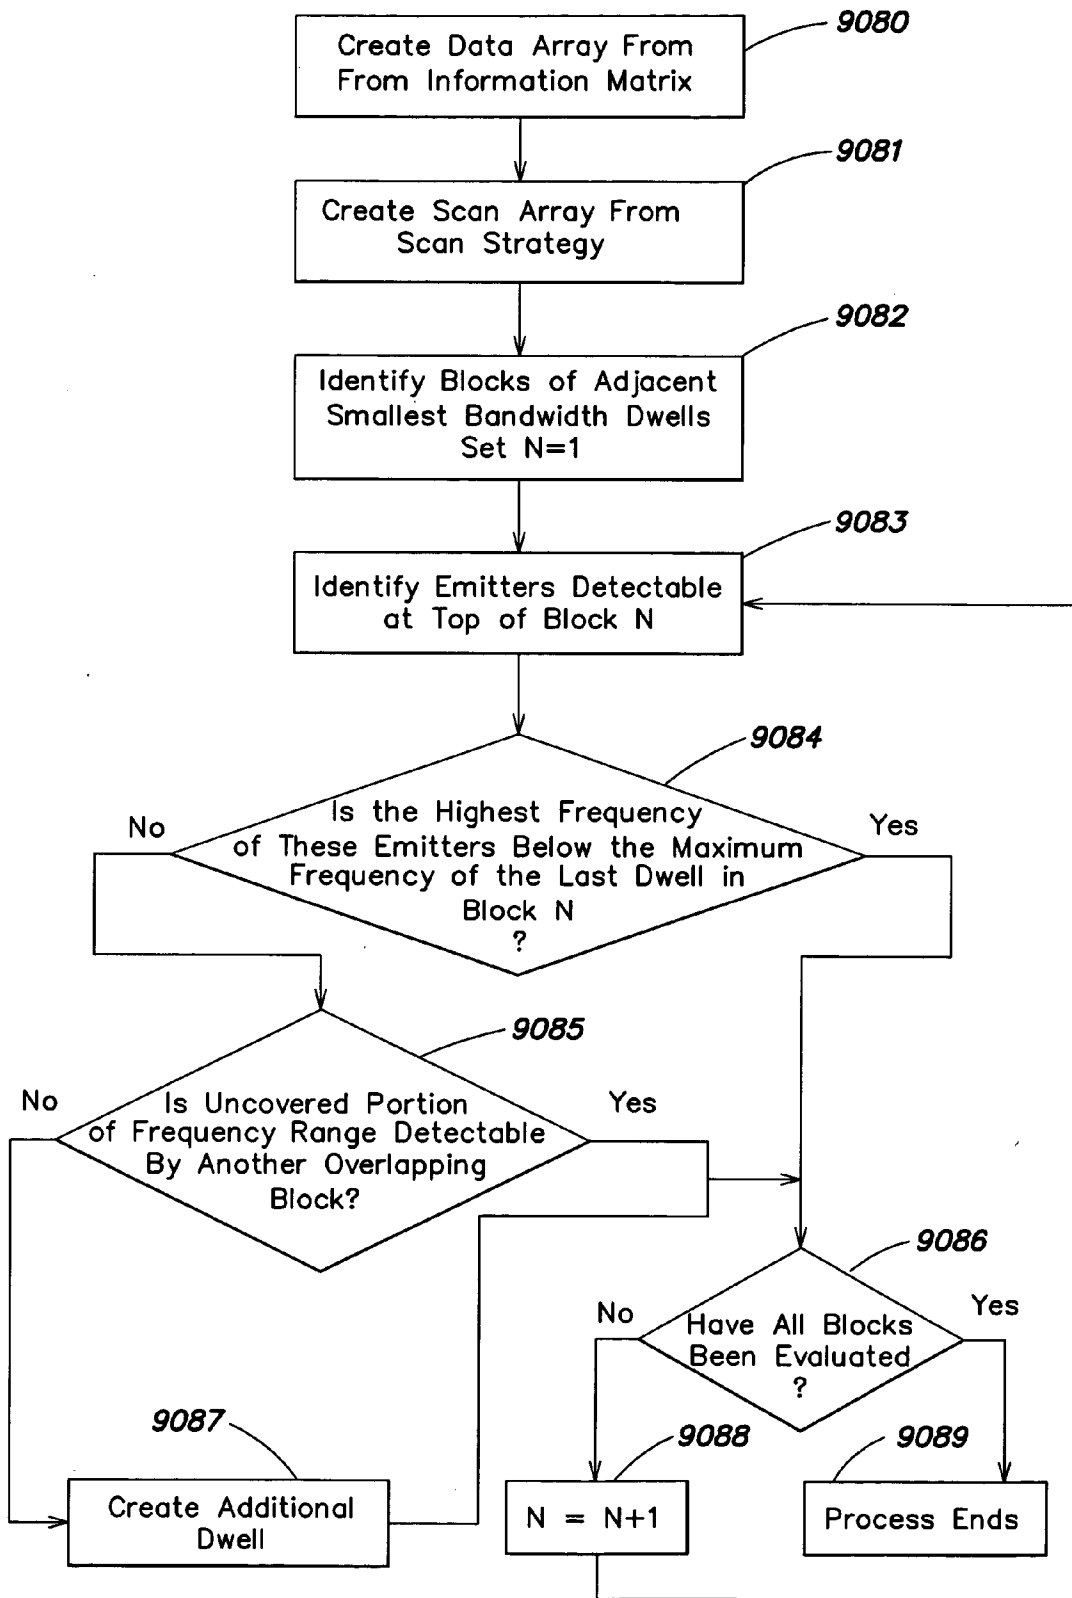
9080
Create Data Array From From Information Matrix

9081
Create Scan Array From Scan Strategy

9082
Identify Blocks of Adjacent Smallest Bandwidth Dwells Set N=1

9083
Identify Emitters Detectable at Top of Block N

9084
Is the Highest Frequency of These Emitters Below the Maximum Frequency of the Last Dwell in Block N ?

No

Yes

9085
Is Uncovered Portion of Frequency Range Detectable By Another Overlapping Block?

No

Yes

9086
Have All Blocks Been Evaluated ?

No

Yes

9087
Create Additional Dwell

9088
N = N+1

9089
Process Ends